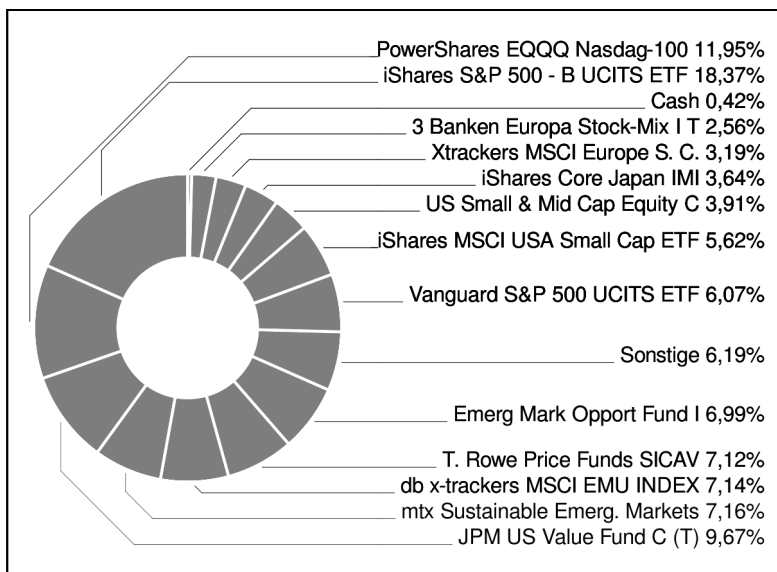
PowerShares EQQQ Nasdag-100 11,95%
iShares S&P 500 - B UCITS ETF 18,37%
Cash 0,42%
3 Banken Europa Stock-Mix I T 2,56%
Xtrackers MSCI Europe S. C. 3,19%
iShares Core Japan IMI 3,64%
US Small & Mid Cap Equity C 3,91%
iShares MSCI USA Small Cap ETF 5,62%
Vanguard S&P 500 UCITS ETF 6,07%
Sonstige 6,19%
Emerg Mark Opport Fund I 6,99%
T. Rowe Price Funds SICAV 7,12%
db x-trackers MSCI EMU INDEX 7,14%
mtx Sustainable Emerg. Markets 7,16%
JPM US Value Fund C (T) 9,67%